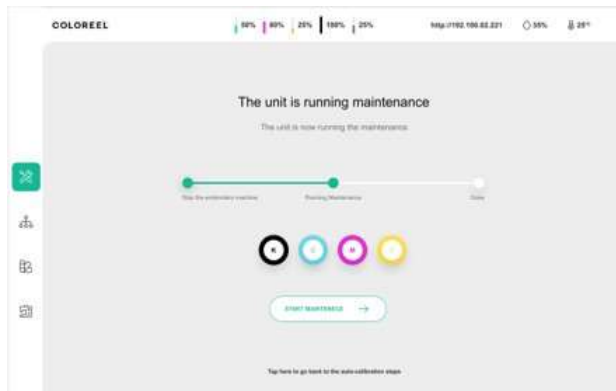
COLOREEL

50% 80% 25% 100% 25%

http://192.168.82.221

35%

25°

The unit is running maintenance

The unit is now running the maintenance

Stop the embroidery machine

Running Maintenance

Done

K

C

M

Y

START MAINTENANCE

Tap here to go back to the auto-calibration steps